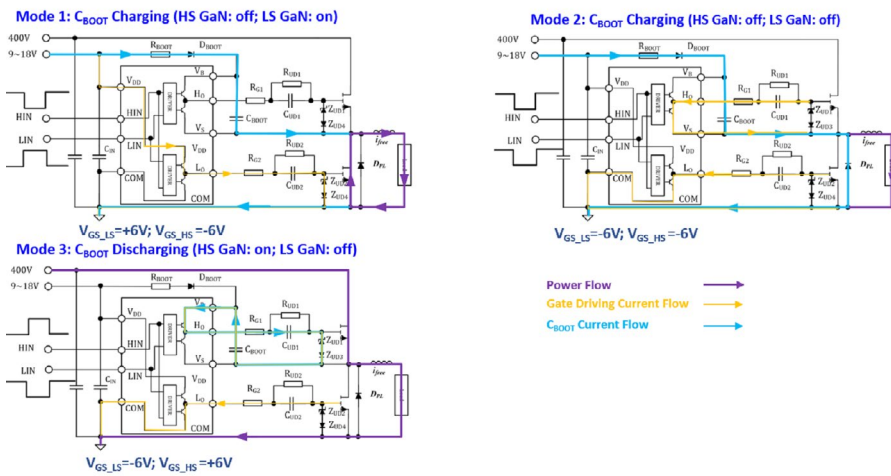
Mode 1: $C_{BOOT}$ Charging (HS GaN: off; LS GaN: on)

400V
9~18V
$R_{BOOT}$
$D_{BOOT}$
$V_{DD}$
$V_B$
$H_O$
$V_S$
$V_{DD}$
$L_O$
COM
HIN
LIN
$C_{IN}$
COM
$R_{G1}$
$R_{UD1}$
$C_{UD1}$
$C_{BOOT}$
$Z_{UD1}$
$Z_{UD4}$
$R_{G2}$
$R_{UD2}$
$C_{UD2}$
$Z_{UD2}$
$Z_{UD4}$
$i_{free}$
$D_{FL}$

$V_{GS\_LS}$=+6V; $V_{GS\_HS}$ =-6V

Mode 2: $C_{BOOT}$ Charging (HS GaN: off; LS GaN: off)

400V
9~18V
$R_{BOOT}$
$D_{BOOT}$
$V_{DD}$
$V_B$
$H_O$
$V_S$
$V_{DD}$
$L_O$
COM
HIN
LIN
$C_{IN}$
COM
$R_{G1}$
$R_{UD1}$
$C_{UD1}$
$C_{BOOT}$
$Z_{UD1}$
$Z_{UD3}$
$R_{G2}$
$R_{UD2}$
$C_{UD2}$
$Z_{UD2}$
$Z_{UD4}$
$i_{free}$
$D_{FL}$

$V_{GS\_LS}$=-6V; $V_{GS\_HS}$ =-6V

Mode 3: $C_{BOOT}$ Discharging (HS GaN: on; LS GaN: off)

400V
9~18V
$R_{BOOT}$
$D_{BOOT}$
$V_{DD}$
$V_B$
$H_O$
$V_S$
$V_{DD}$
$L_O$
COM
HIN
LIN
$C_{IN}$
COM
$R_{G1}$
$R_{UD1}$
$C_{UD1}$
$C_{BOOT}$
$Z_{UD1}$
$Z_{UD3}$
$R_{G2}$
$R_{UD2}$
$C_{UD2}$
$Z_{UD2}$
$Z_{UD4}$
$i_{free}$
$D_{FL}$

$V_{GS\_LS}$=-6V; $V_{GS\_HS}$ =+6V

Power Flow
Gate Driving Current Flow
$C_{BOOT}$ Current Flow